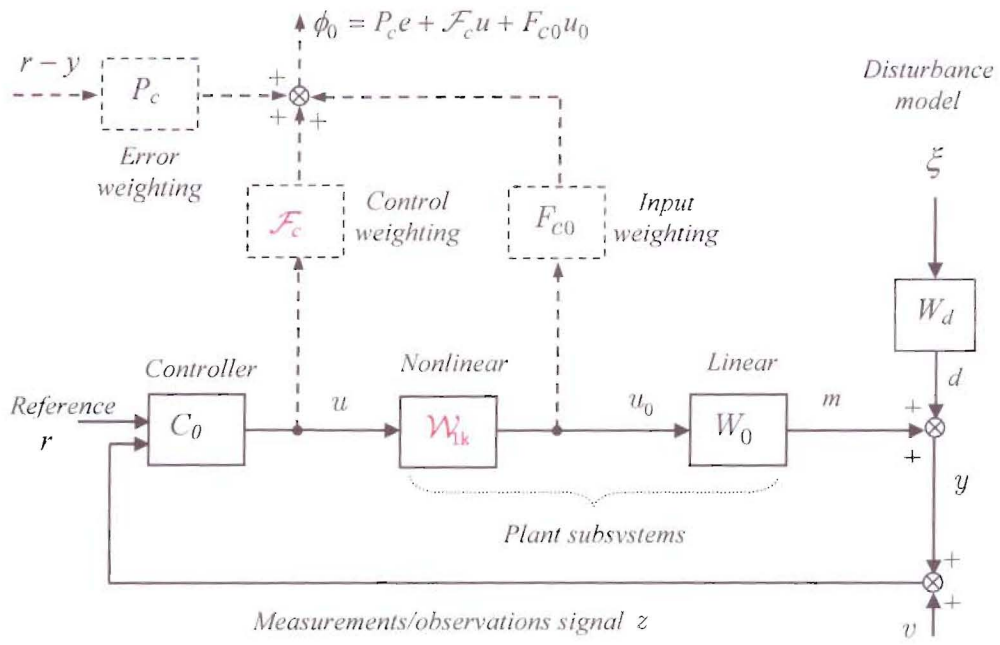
$\phi_0 = P_c e + \mathcal{F}_c u + F_{c0} u_0$

$r - y$

$P_c$

+

+ +

Error weighting

$\mathcal{F}_c$

Control weighting

$F_{c0}$

Input weighting

Disturbance model

$\xi$

$W_d$

$d$

Controller

Nonlinear

Linear

Reference $r$

$C_0$

$u$

$\mathcal{W}_{1k}$

$u_0$

$W_0$

$m$

+

+

$y$

Plant subsystems

+

+

Measurements/observations signal $z$

$v$